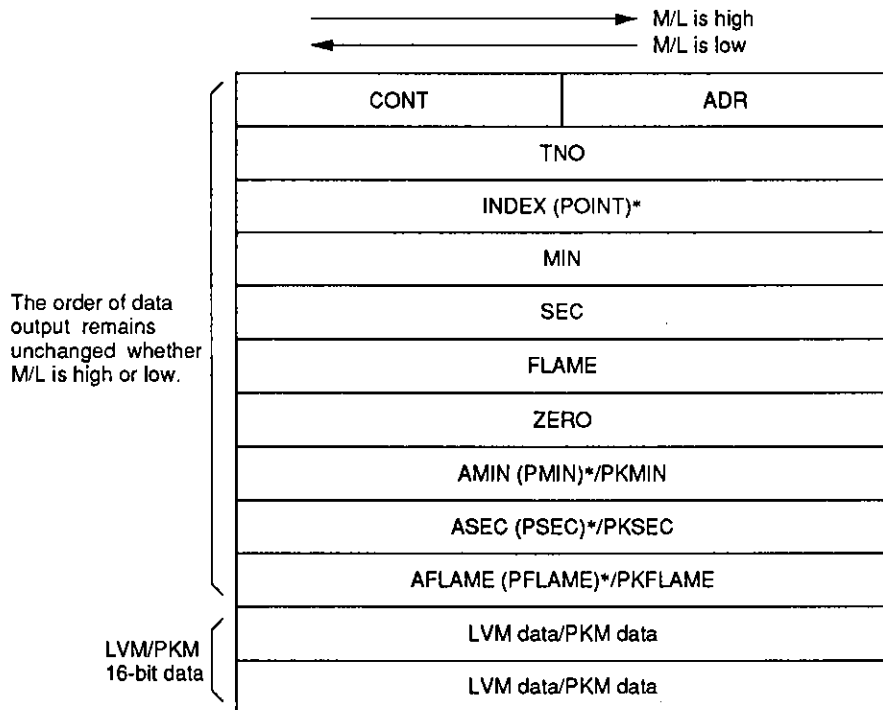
M/L is high
M/L is low

| CONT | ADR |
|---|---|
| TNO | |
| INDEX (POINT)* | |
| MIN | |
| SEC | |
| FLAME | |
| ZERO | |
| AMIN (PMIN)*/PKMIN | |
| ASEC (PSEC)*/PKSEC | |
| AFLAME (PFLAME)*/PKFLAME | |
| LVM data/PKM data | |
| LVM data/PKM data | |

The order of data output remains unchanged whether M/L is high or low.

LVM/PKM 16-bit data